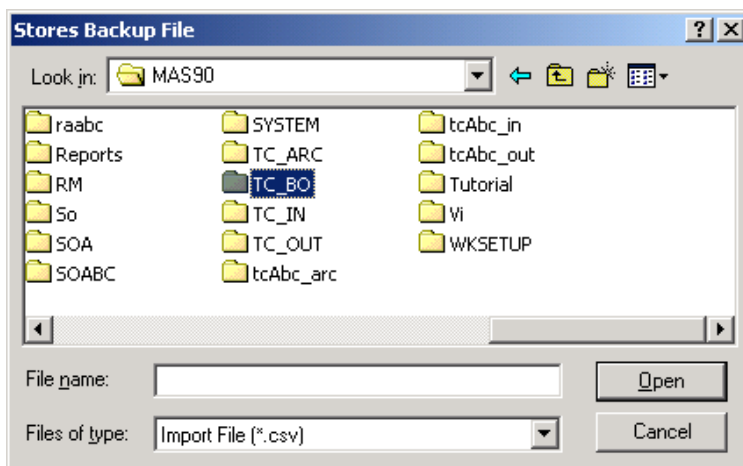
Stores Backup File

? X

Look in: MAS90

raabc
Reports
RM
So
SOA
SOABC

SYSTEM
TC_ARC
TC_BO
TC_IN
TC_OUT
tcAbc_arc

tcAbc_in
tcAbc_out
Tutorial
Vi
WKSETUP

File name:

Files of type: Import File (*.csv)

Open

Cancel